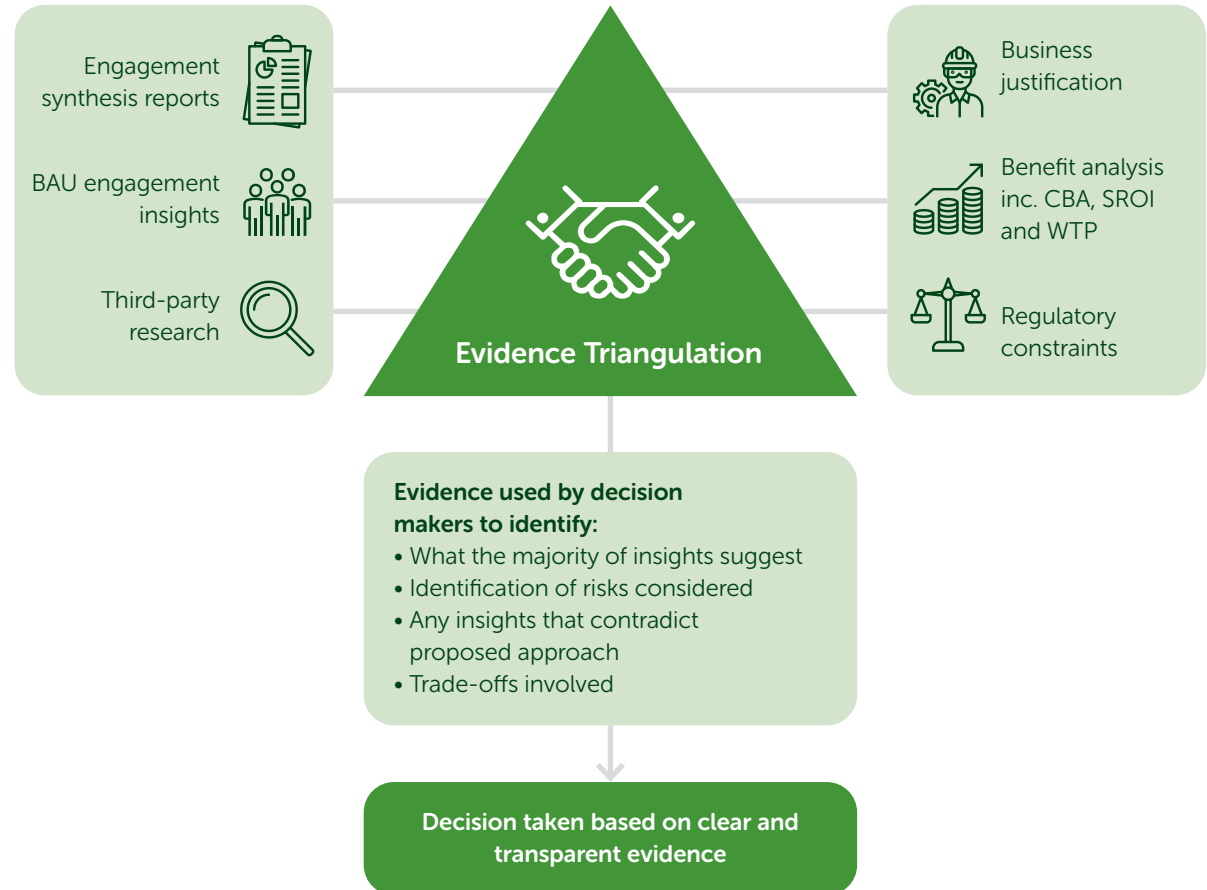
Engagement synthesis reports

BAU engagement insights

Third-party research

Evidence Triangulation

Business justification

Benefit analysis inc. CBA, SROI and WTP

Regulatory constraints

**Evidence used by decision makers to identify:**
• What the majority of insights suggest
• Identification of risks considered
• Any insights that contradict proposed approach
• Trade-offs involved

Decision taken based on clear and transparent evidence